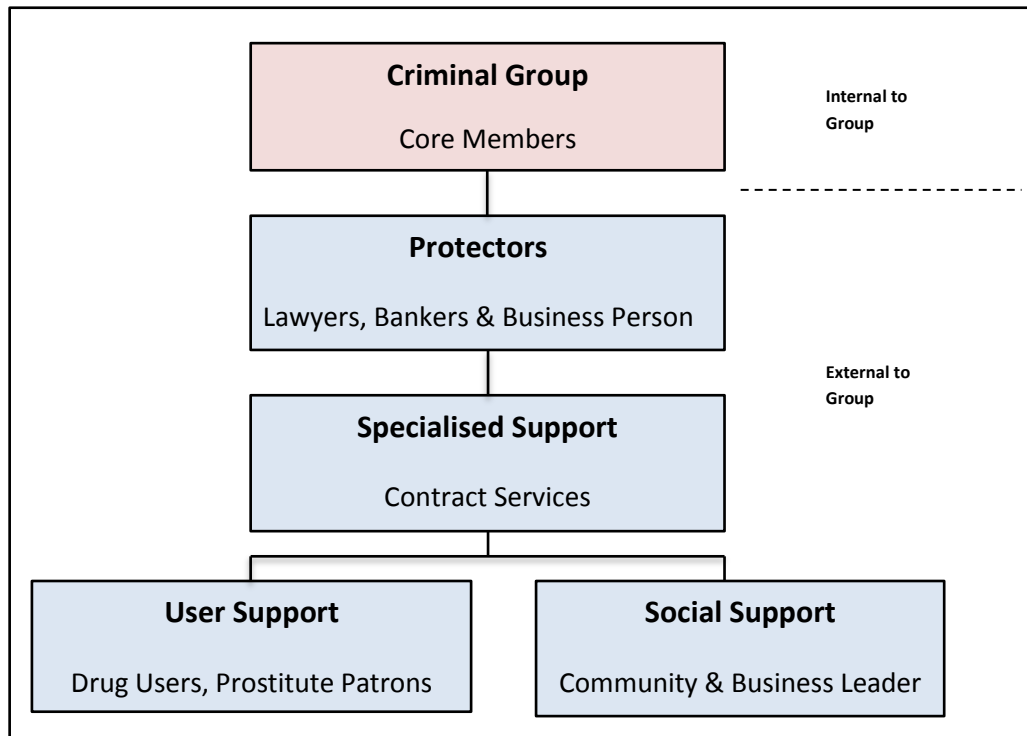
Criminal Group

Core Members

Internal to Group

Protectors

Lawyers, Bankers & Business Person

External to Group

Specialised Support

Contract Services

User Support

Drug Users, Prostitute Patrons

Social Support

Community & Business Leader